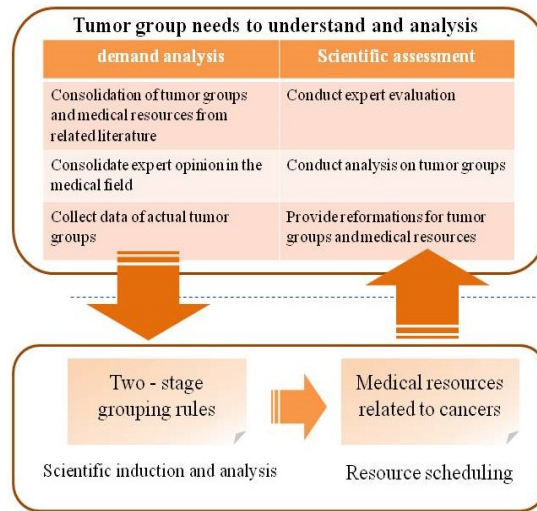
Tumor group needs to understand and analysis

| demand analysis | Scientific assessment |
|---|---|
| Consolidation of tumor groups and medical resources from related literature | Conduct expert evaluation |
| Consolidate expert opinion in the medical field | Conduct analysis on tumor groups |
| Collect data of actual tumor groups | Provide reformations for tumor groups and medical resources |

Two - stage grouping rules

Medical resources related to cancers

Scientific induction and analysis

Resource scheduling